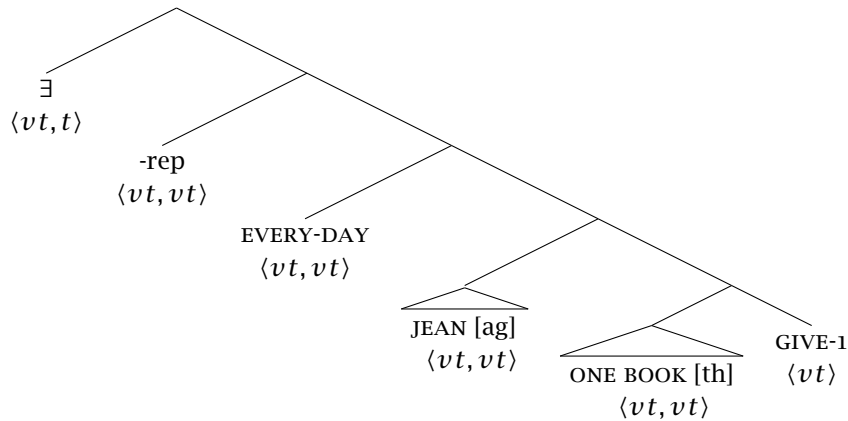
$\exists$
$\langle vt, t \rangle$

-rep
$\langle vt, vt \rangle$

EVERY-DAY
$\langle vt, vt \rangle$

JEAN [ag]
$\langle vt, vt \rangle$

ONE BOOK [th]
$\langle vt, vt \rangle$

GIVE-1
$\langle vt \rangle$